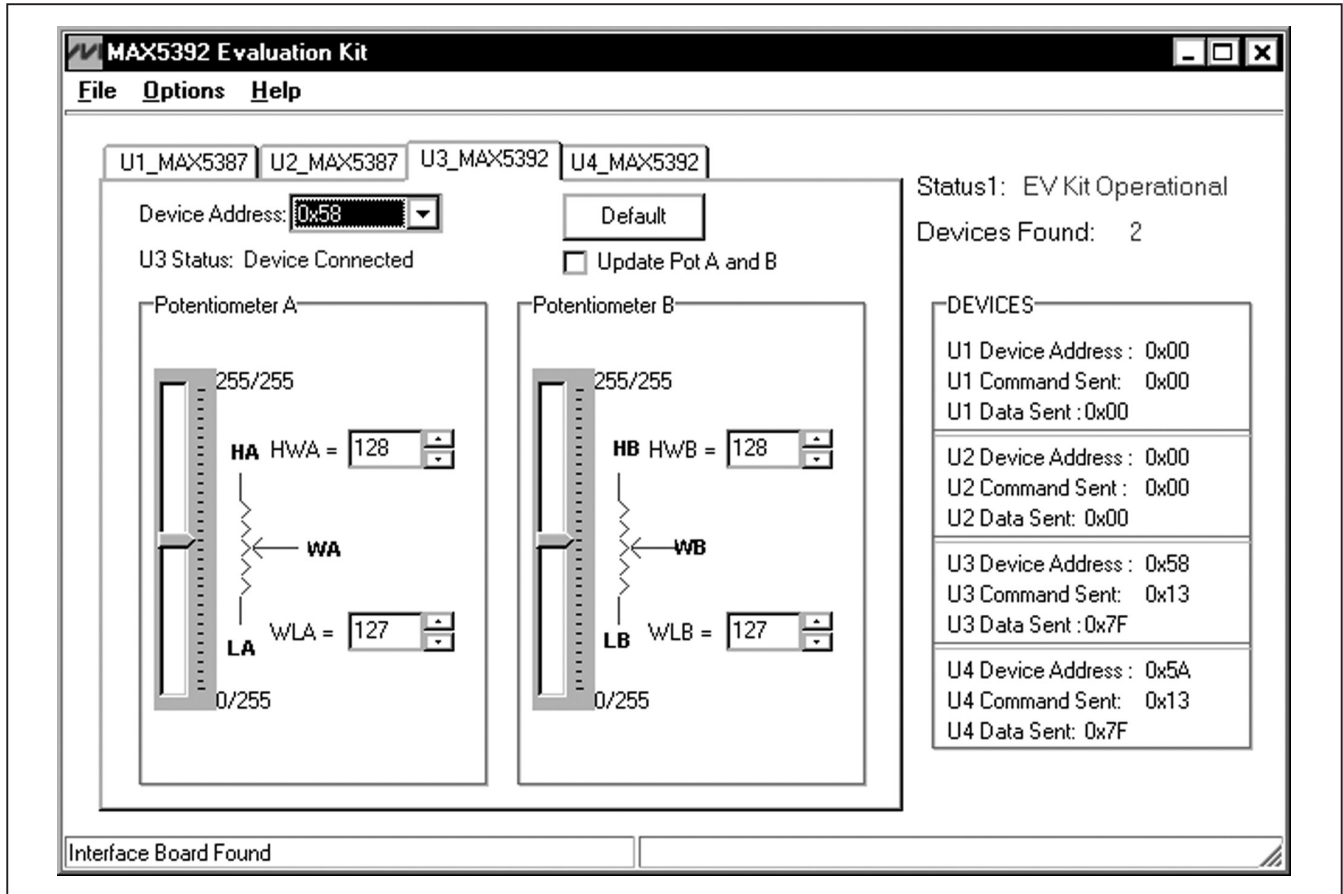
MAX5392 Evaluation Kit

File Options Help

U1_MAX5387 U2_MAX5387 U3_MAX5392 U4_MAX5392

Device Address: 0x58

Default

U3 Status: Device Connected

Update Pot A and B

Status1: EV Kit Operational

Devices Found: 2

Potentiometer A

255/255

HA HWA = 128

WA

LA WLA = 127

0/255

Potentiometer B

255/255

HB HWB = 128

WB

LB WLB = 127

0/255

DEVICES

U1 Device Address : 0x00
U1 Command Sent: 0x00
U1 Data Sent : 0x00

U2 Device Address : 0x00
U2 Command Sent : 0x00
U2 Data Sent: 0x00

U3 Device Address : 0x58
U3 Command Sent: 0x13
U3 Data Sent : 0x7F

U4 Device Address : 0x5A
U4 Command Sent: 0x13
U4 Data Sent: 0x7F

Interface Board Found